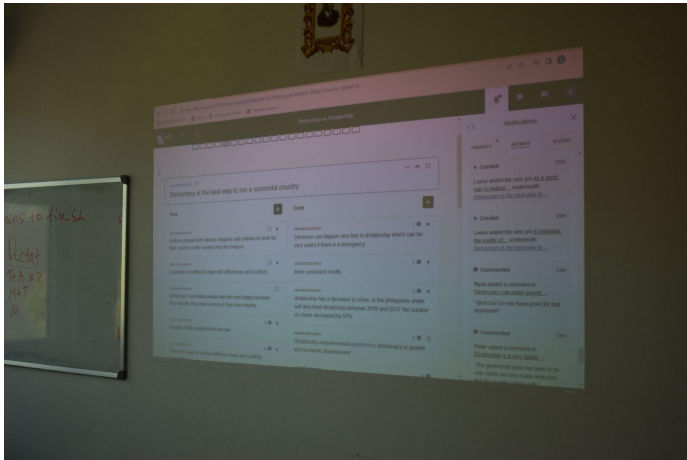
Democracy vs Dictatorship

Democracy is the best way to run a successful country

Pros

Cons

A diverse people from various religions and cultures to work for their country in the country they are living in

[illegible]

Democracy is a method to deal with different views and conflicts

Democracy can happen very fast in dictatorship which can be very useful if there is a emergency

Democracy can make people feel free and happy because they feel like they have a voice in their own country

More consistent results

Everyone of the society before the law

Dictatorship had a decrease in crime. In the philippines under self described dictatorship between 2016 and 2017 the number of crimes decreased by 32%

Allows you to resolve different views and conflicts

Dictatorship outperformed/outperforms democracy in growth and economic development

Notifications

Created

Laura added the new pro to a good way to reduce... underneath Democracy is the best way to...

Created

Laura added the new pro Democracy the quality of... underneath Democracy is the best way to...

Commented

Ryan added a comment to Democracy can make people...

"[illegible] you have proof for that argument?"

Commented

Peter added a comment to Dictatorship is a very stable...

"The government does not have to be only stable but also make decisions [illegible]"

ideas to finish

Dictat

TH x2

MaT

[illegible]